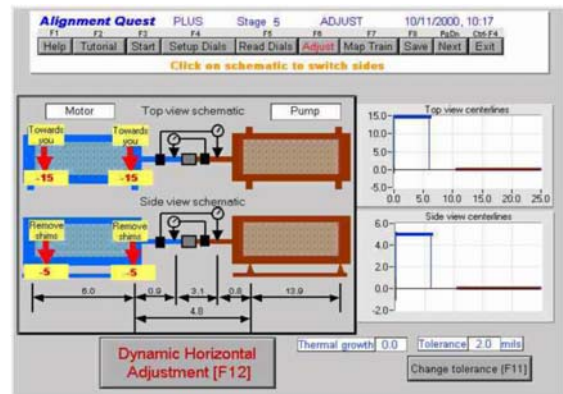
Alignment Quest PLUS Stage 5 ADJUST 10/11/2000, 10:17

F1 Help | F2 Tutorial | F3 Start | F4 Setup Dials | F5 Read Dials | F6 Adjust | F7 Map Train | F8 Save | PgDn Next | Ctrl-F4 Exit

Click on schematic to switch sides

Motor

Top view schematic

Pump

Towards you

Towards you

-15

-15

Side view schematic

Remove shims

Remove shims

-5

-5

6.0

0.9

3.1

0.8

13.9

4.8

Top view centerlines

15.0

10.0

5.0

0.0

-5.0

0.0 5.0 10.0 15.0 20.0 25.0

Side view centerlines

6.0

4.0

2.0

0.0

-2.0

Dynamic Horizontal Adjustment [F12]

Thermal growth 0.0

Tolerance 2.0 mils

Change tolerance [F11]